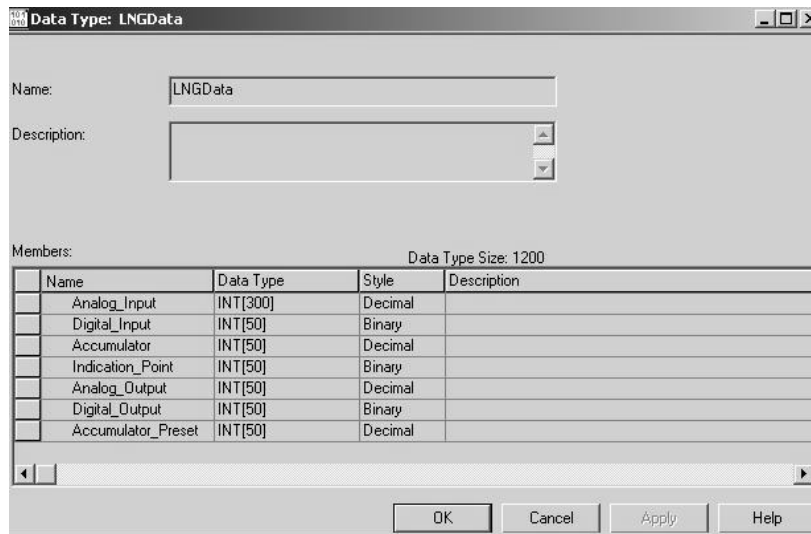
Data Type: LNGData

Name: LNGData

Description:

Members:

Data Type Size: 1200

| Name | Data Type | Style | Description |
|---|---|---|---|
| Analog_Input | INT[300] | Decimal | |
| Digital_Input | INT[50] | Binary | |
| Accumulator | INT[50] | Decimal | |
| Indication_Point | INT[50] | Binary | |
| Analog_Output | INT[50] | Decimal | |
| Digital_Output | INT[50] | Binary | |
| Accumulator_Preset | INT[50] | Decimal | |

OK Cancel Apply Help